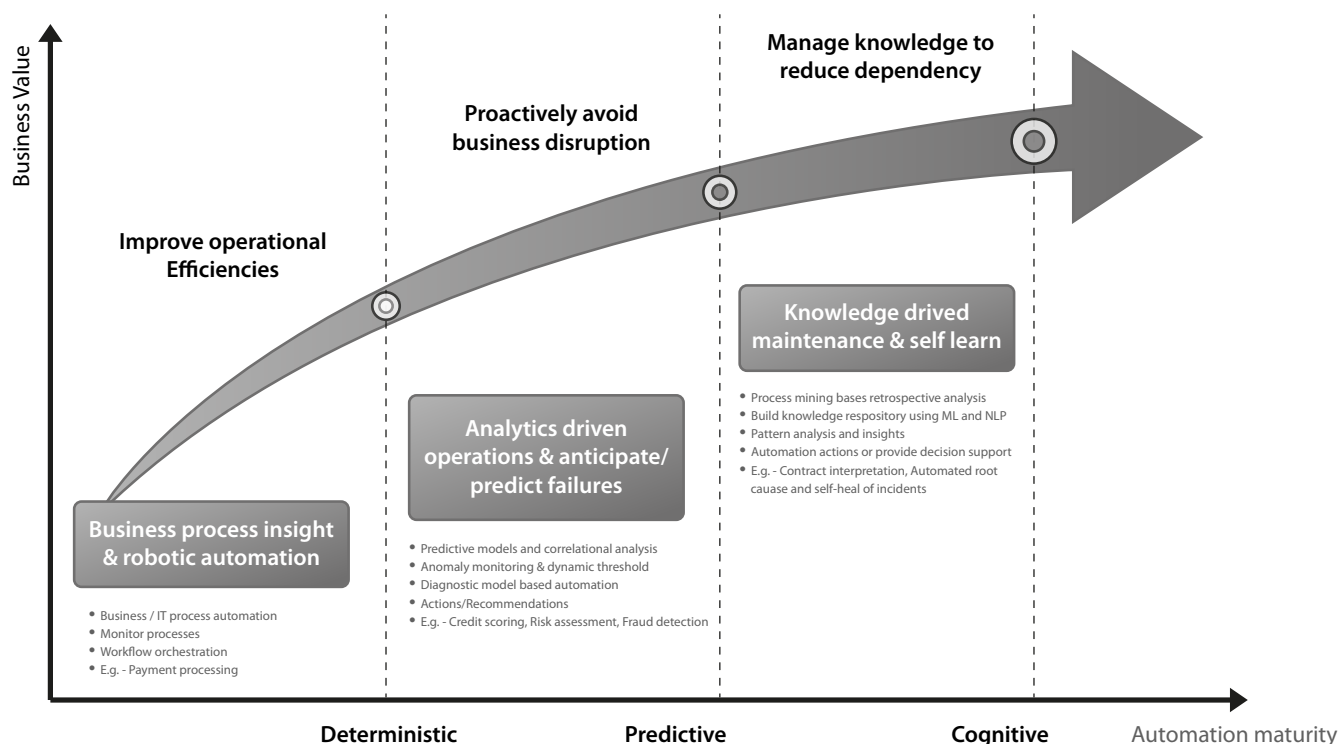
Business Value

Manage knowledge to reduce dependency

Proactively avoid business disruption

Improve operational Efficiencies

Knowledge drived maintenance & self learn

- Process mining bases retrospective analysis
- Build knowledge respository using ML and NLP
- Pattern analysis and insights
- Automation actions or provide decision support
- E.g. - Contract interpretation, Automated root cauase and self-heal of incidents

Analytics driven operations & anticipate/ predict failures

- Predictive models and correlational analysis
- Anomaly monitoring & dynamic threshold
- Diagnostic model based automation
- Actions/Recommendations
- E.g. - Credit scoring, Risk assessment, Fraud detection

Business process insight & robotic automation

- Business / IT process automation
- Monitor processes
- Workflow orchestration
- E.g. - Payment processing

Deterministic

Predictive

Cognitive

Automation maturity